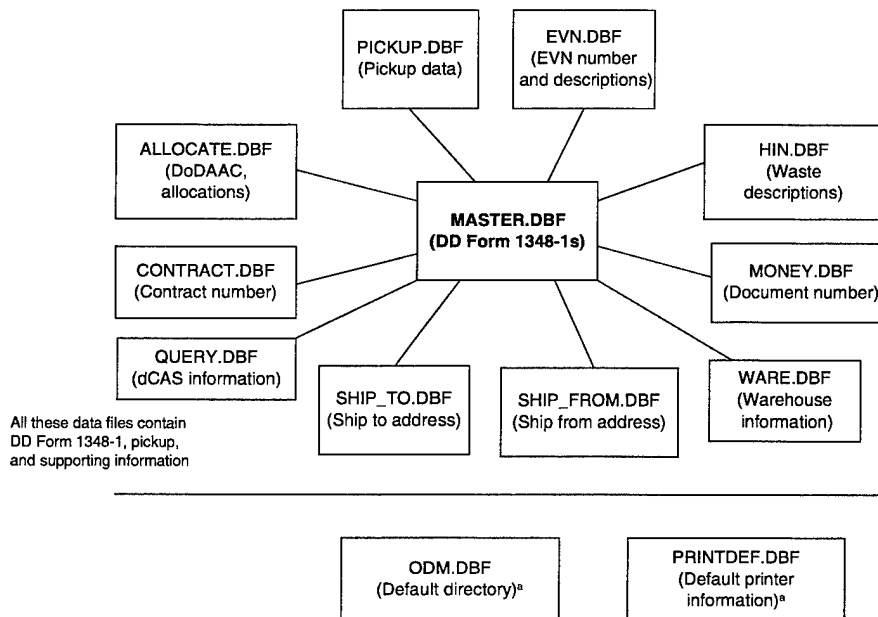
PICKUP.DBF
(Pickup data)

EVN.DBF
(EVN number and descriptions)

ALLOCATE.DBF
(DoDAAC, allocations)

HIN.DBF
(Waste descriptions)

MASTER.DBF
(DD Form 1348-1s)

CONTRACT.DBF
(Contract number)

MONEY.DBF
(Document number)

QUERY.DBF
(dCAS information)

SHIP_TO.DBF
(Ship to address)

SHIP_FROM.DBF
(Ship from address)

WARE.DBF
(Warehouse information)

All these data files contain DD Form 1348-1, pickup, and supporting information

ODM.DBF
(Default directory)$^{a}$

PRINTDEF.DBF
(Default printer information)$^{a}$